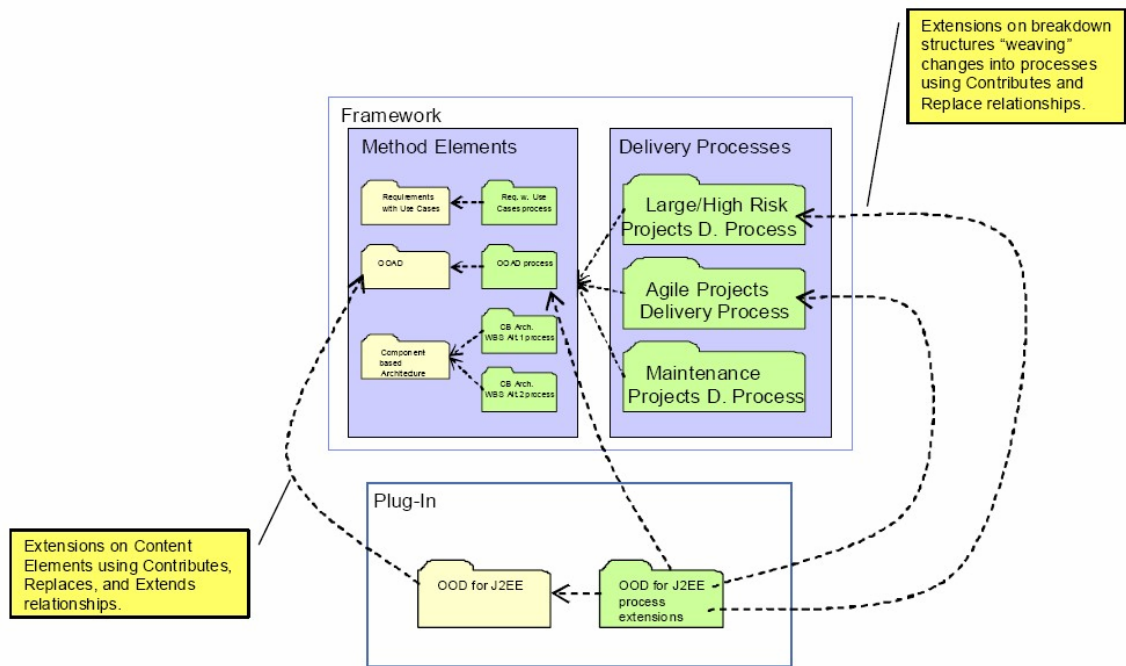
Extensions on breakdown structures "weaving" changes into processes using Contributes and Replace relationships.

Framework

Method Elements

Requirements with Use Cases

Req. w. Use Cases process

OOAD

OOAD process

Component based Architecture

CB Arch. WBS Alt 1 process

CB Arch. WBS Alt 2 process

Delivery Processes

Large/High Risk Projects D. Process

Agile Projects Delivery Process

Maintenance Projects D. Process

Plug-In

Extensions on Content Elements using Contributes, Replaces, and Extends relationships.

OOD for J2EE

OOD for J2EE process extensions